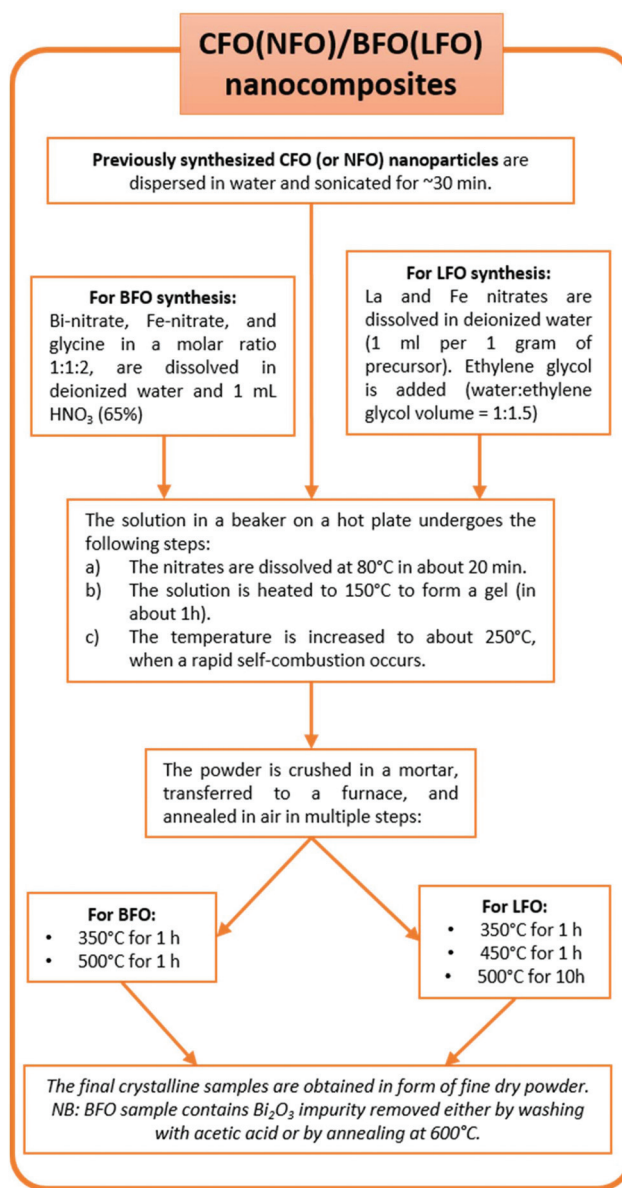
CFO(NFO)/BFO(LFO) nanocomposites

**Previously synthesized CFO (or NFO) nanoparticles** are dispersed in water and sonicated for ~30 min.

**For BFO synthesis:**
Bi-nitrate, Fe-nitrate, and glycine in a molar ratio 1:1:2, are dissolved in deionized water and 1 mL $HNO_3$ (65%)

**For LFO synthesis:**
La and Fe nitrates are dissolved in deionized water (1 ml per 1 gram of precursor). Ethylene glycol is added (water:ethylene glycol volume = 1:1.5)

The solution in a beaker on a hot plate undergoes the following steps:
a) The nitrates are dissolved at 80°C in about 20 min.
b) The solution is heated to 150°C to form a gel (in about 1h).
c) The temperature is increased to about 250°C, when a rapid self-combustion occurs.

The powder is crushed in a mortar, transferred to a furnace, and annealed in air in multiple steps:

**For BFO:**
• 350°C for 1 h
• 500°C for 1 h

**For LFO:**
• 350°C for 1 h
• 450°C for 1 h
• 500°C for 10h

*The final crystalline samples are obtained in form of fine dry powder. NB: BFO sample contains $Bi_2O_3$ impurity removed either by washing with acetic acid or by annealing at 600°C.*